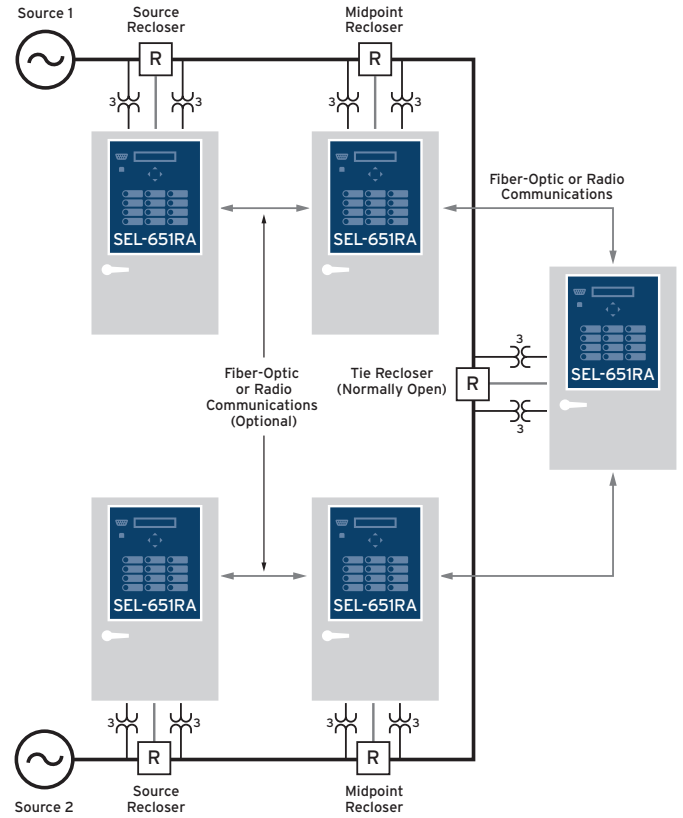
Source 1

Source Recloser

R

3

3

SEL-651RA

Midpoint Recloser

R

3

3

SEL-651RA

Fiber-Optic or Radio Communications

SEL-651RA

3

Tie Recloser (Normally Open)

R

3

Fiber-Optic or Radio Communications (Optional)

SEL-651RA

SEL-651RA

3

3

R

Source 2

Source Recloser

3

3

R

Midpoint Recloser